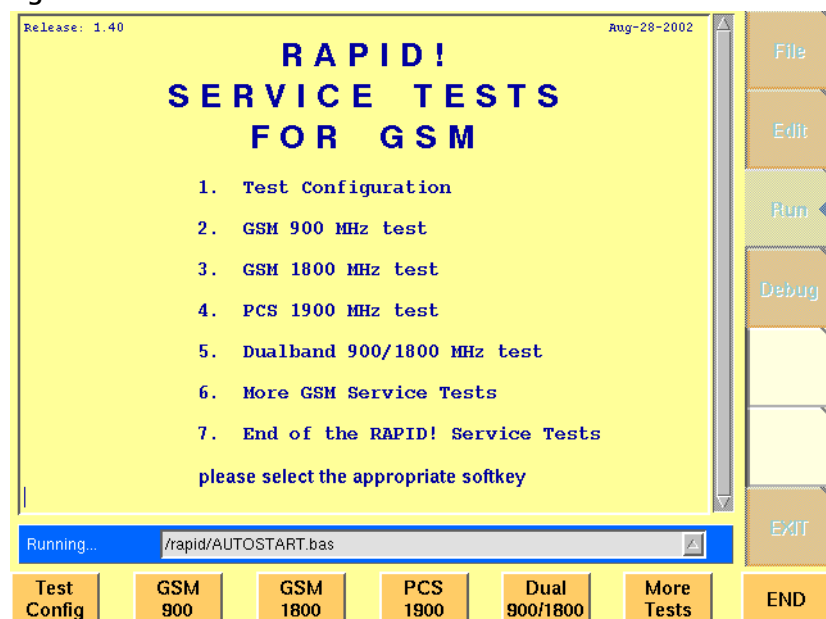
Release: 1.40

Aug-28-2002

RAPID!
SERVICE TESTS
FOR GSM

1. Test Configuration

2. GSM 900 MHz test

3. GSM 1800 MHz test

4. PCS 1900 MHz test

5. Dualband 900/1800 MHz test

6. More GSM Service Tests

7. End of the RAPID! Service Tests

please select the appropriate softkey

File

Edit

Run

Debug

EXIT

Running...

/rapid/AUTOSTART.bas

Test Config

GSM 900

GSM 1800

PCS 1900

Dual 900/1800

More Tests

END